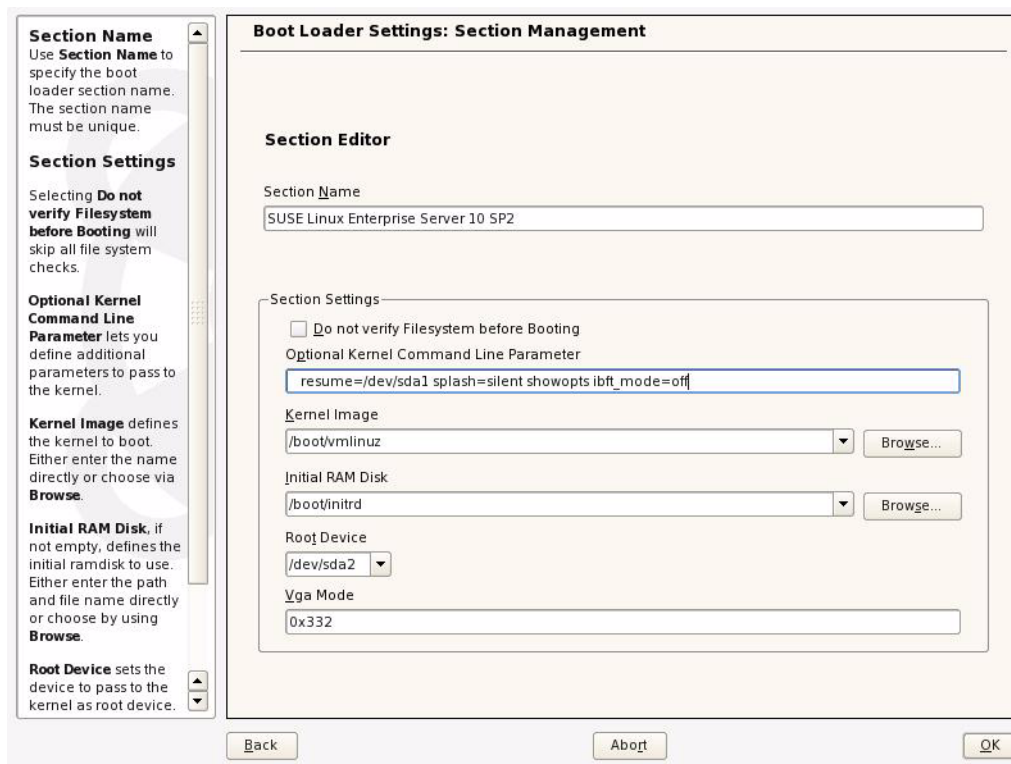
Section Name
Use **Section Name** to specify the boot loader section name. The section name must be unique.

Section Settings

Selecting **Do not verify Filesystem before Booting** will skip all file system checks.

**Optional Kernel Command Line Parameter** lets you define additional parameters to pass to the kernel.

**Kernel Image** defines the kernel to boot. Either enter the name directly or choose via **Browse**.

**Initial RAM Disk**, if not empty, defines the initial ramdisk to use. Either enter the path and file name directly or choose by using **Browse**.

**Root Device** sets the device to pass to the kernel as root device.

Boot Loader Settings: Section Management

Section Editor

Section Name
SUSE Linux Enterprise Server 10 SP2

Section Settings
Do not verify Filesystem before Booting
Optional Kernel Command Line Parameter
resume=/dev/sda1 splash=silent showopts ibft_mode=off
Kernel Image
/boot/vmlinuz
Browse...
Initial RAM Disk
/boot/initrd
Browse...
Root Device
/dev/sda2
Vga Mode
0x332

Back
Abort
OK